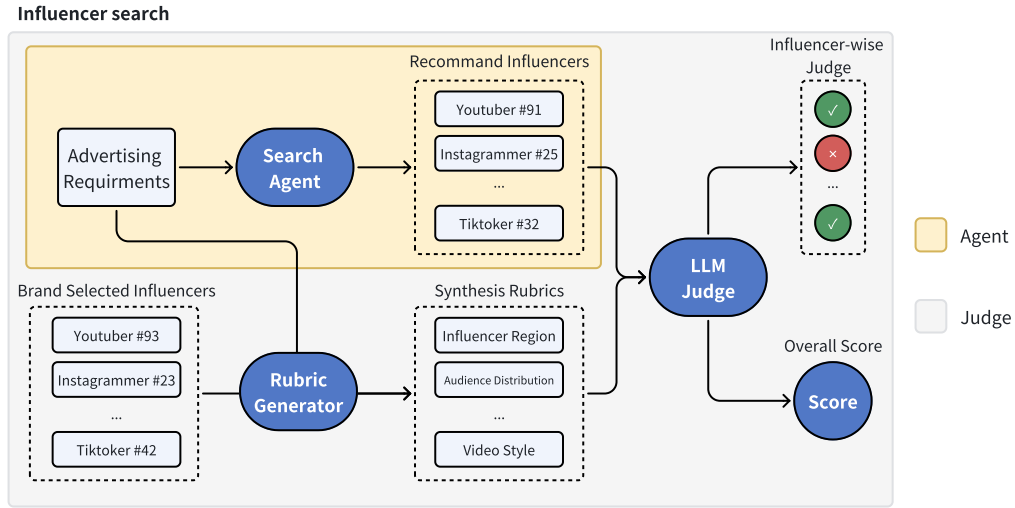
Influencer search

Recommand Influencers

Advertising Requirments

Search Agent

Youtuber #91

Instagrammer #25

...

Tiktoker #32

Influencer-wise Judge

✓

×

...

✓

Agent

Brand Selected Influencers

Youtuber #93

Instagrammer #23

...

Tiktoker #42

Rubric Generator

Synthesis Rubrics

Influencer Region

Audience Distribution

...

Video Style

LLM Judge

Overall Score

Score

Judge